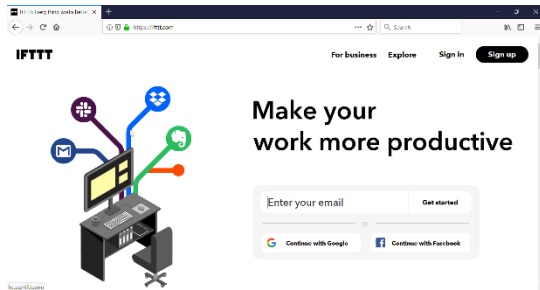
IFTTT helps every thing work better
https://ifttt.com
Search
IFTTT
For business
Explore
Sign in
Sign up
Make your work more productive
Enter your email
Get started
or
Continue with Google
Continue with Facebook
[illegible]